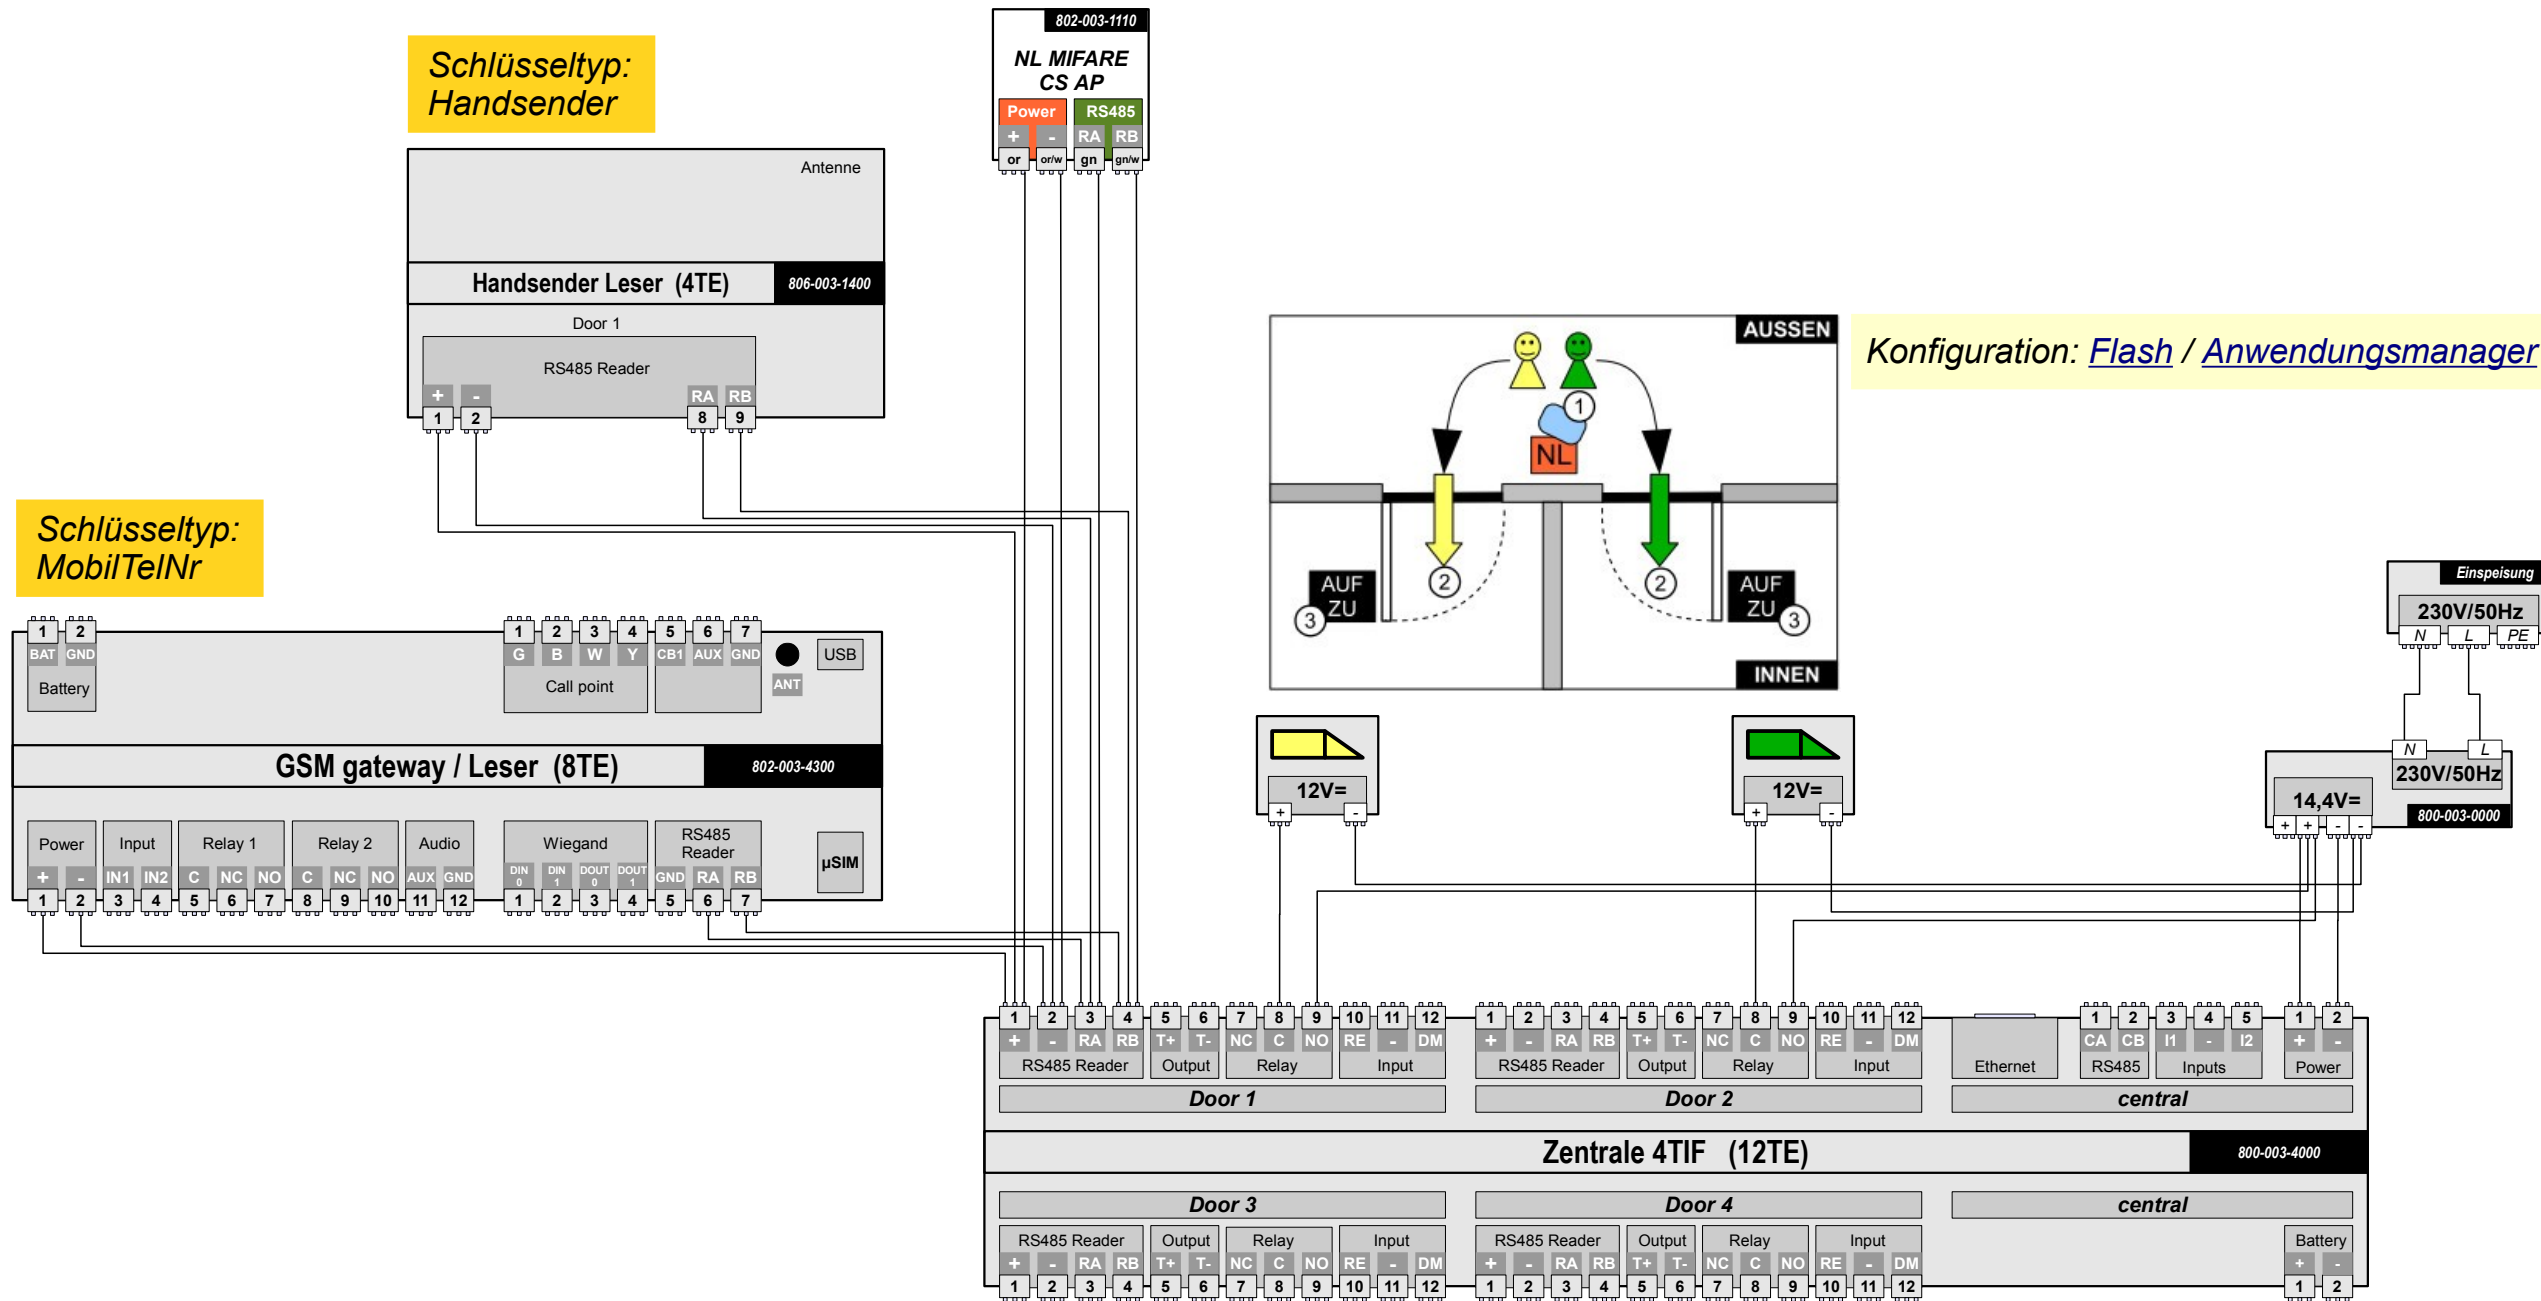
Schlüsseltyp: Handsender

802-003-1110
NL MIFARE CS AP
Power RS485
+ - RA RB
or or/w gn gn/w

Antenne
Handsender Leser (4TE) 806-003-1400
Door 1
RS485 Reader
+ - RA RB
1 2 8 9

Schlüsseltyp: MobilTelNr

1 2
BAT GND
Battery
1 2 3 4 5 6 7
G B W Y CB1 AUX GND
Call point
ANT
USB
GSM gateway / Leser (8TE) 802-003-4300
Power Input Relay 1 Relay 2 Audio Wiegand RS485 Reader µSIM
+ - IN1 IN2 C NC NO C NC NO AUX GND DIN 0 DIN 1 DOUT 0 DOUT 1 GND RA RB
1 2 3 4 5 6 7 8 9 10 11 12 1 2 3 4 5 6 7

AUSSEN
NL
1
AUF ZU
2
3
INNEN

Konfiguration: Flash / Anwendungsmanager

Einspeisung
230V/50Hz
N L PE

12V=
+ -
12V=
+ -

N L
230V/50Hz
14,4V=
800-003-0000
+ + - -

1 2 3 4 5 6 7 8 9 10 11 12 1 2 3 4 5 6 7 8 9 10 11 12 1 2 3 4 5 1 2
+ - RA RB T+ T- NC C NO RE - DM + - RA RB T+ T- NC C NO RE - DM CA CB I1 - I2 + -
RS485 Reader Output Relay Input RS485 Reader Output Relay Input Ethernet RS485 Inputs Power
Door 1 Door 2 central
Zentrale 4TIF (12TE) 800-003-4000
Door 3 Door 4 central
RS485 Reader Output Relay Input RS485 Reader Output Relay Input Battery
+ - RA RB T+ T- NC C NO RE - DM + - RA RB T+ T- NC C NO RE - DM + -
1 2 3 4 5 6 7 8 9 10 11 12 1 2 3 4 5 6 7 8 9 10 11 12 1 2